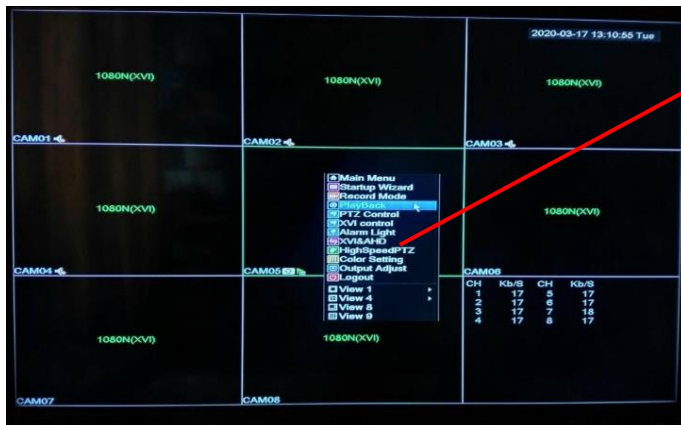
2020-03-17 13:10:55 Tue

1080N(XVI)

CAM01

1080N(XVI)

CAM02

1080N(XVI)

CAM03

1080N(XVI)

CAM04

Main Menu
Startup Wizard
Record Mode
PlayBack
PTZ Control
XVI control
Alarm Light
XVI&AHD
HighSpeedPTZ
Color Setting
Output Adjust
Logout
View 1
View 4
View 8
View 9

CAM05

1080N(XVI)

CAM06

| CH | Kb/S | CH | Kb/S |
|---|---|---|---|
| 1 | 17 | 5 | 17 |
| 2 | 17 | 6 | 17 |
| 3 | 17 | 7 | 18 |
| 4 | 17 | 8 | 17 |

1080N(XVI)

CAM07

1080N(XVI)

CAM08